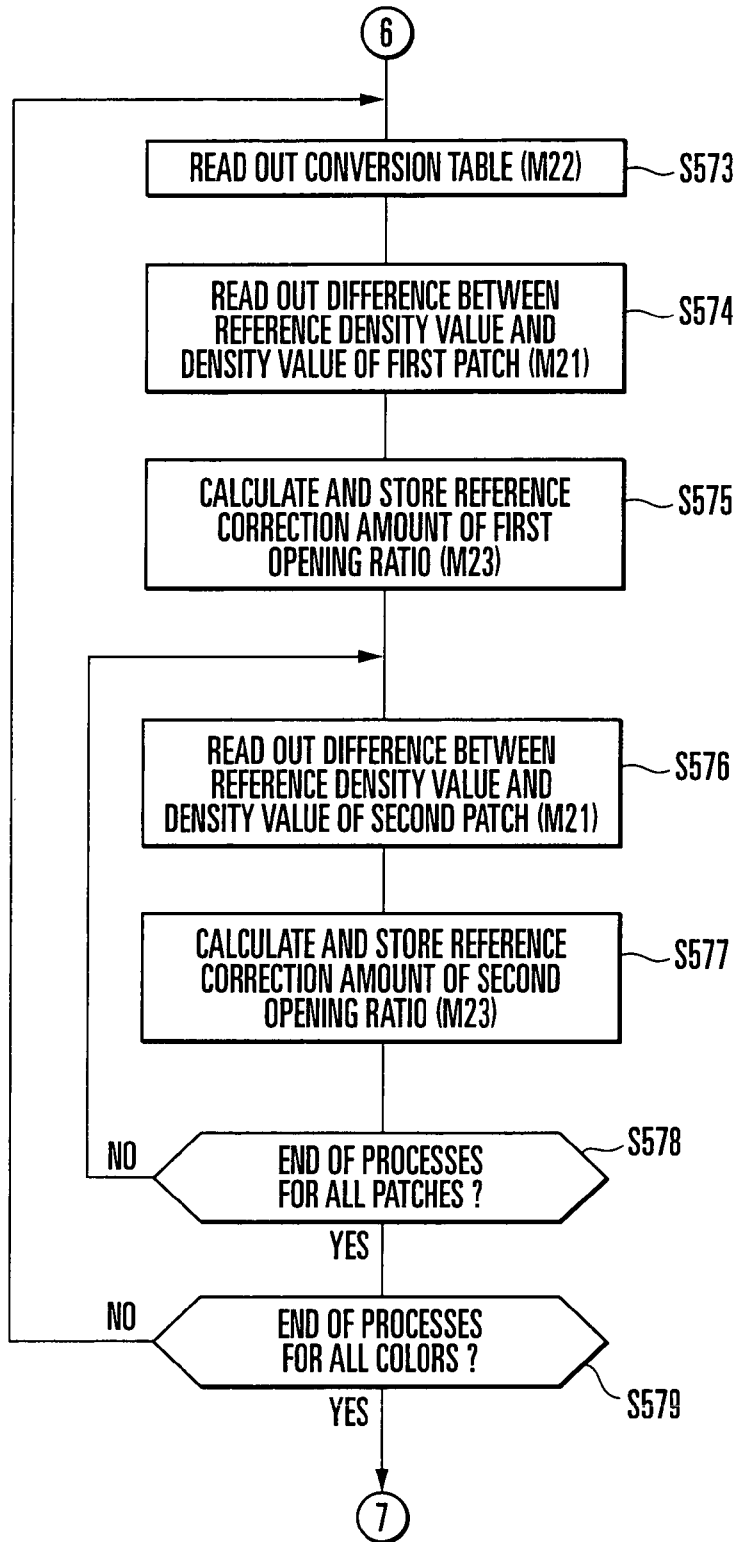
6

READ OUT CONVERSION TABLE (M22)

S573

READ OUT DIFFERENCE BETWEEN REFERENCE DENSITY VALUE AND DENSITY VALUE OF FIRST PATCH (M21)

S574

CALCULATE AND STORE REFERENCE CORRECTION AMOUNT OF FIRST OPENING RATIO (M23)

S575

READ OUT DIFFERENCE BETWEEN REFERENCE DENSITY VALUE AND DENSITY VALUE OF SECOND PATCH (M21)

S576

CALCULATE AND STORE REFERENCE CORRECTION AMOUNT OF SECOND OPENING RATIO (M23)

S577

NO

END OF PROCESSES FOR ALL PATCHES ?

S578

YES

NO

END OF PROCESSES FOR ALL COLORS ?

S579

YES

7